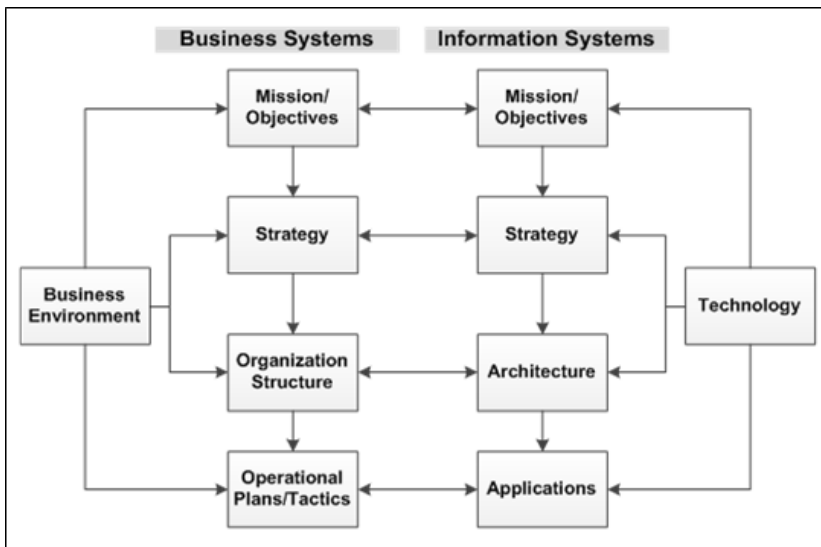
Business Systems
Information Systems

Mission/ Objectives
Mission/ Objectives

Strategy
Strategy

Business Environment
Technology

Organization Structure
Architecture

Operational Plans/Tactics
Applications